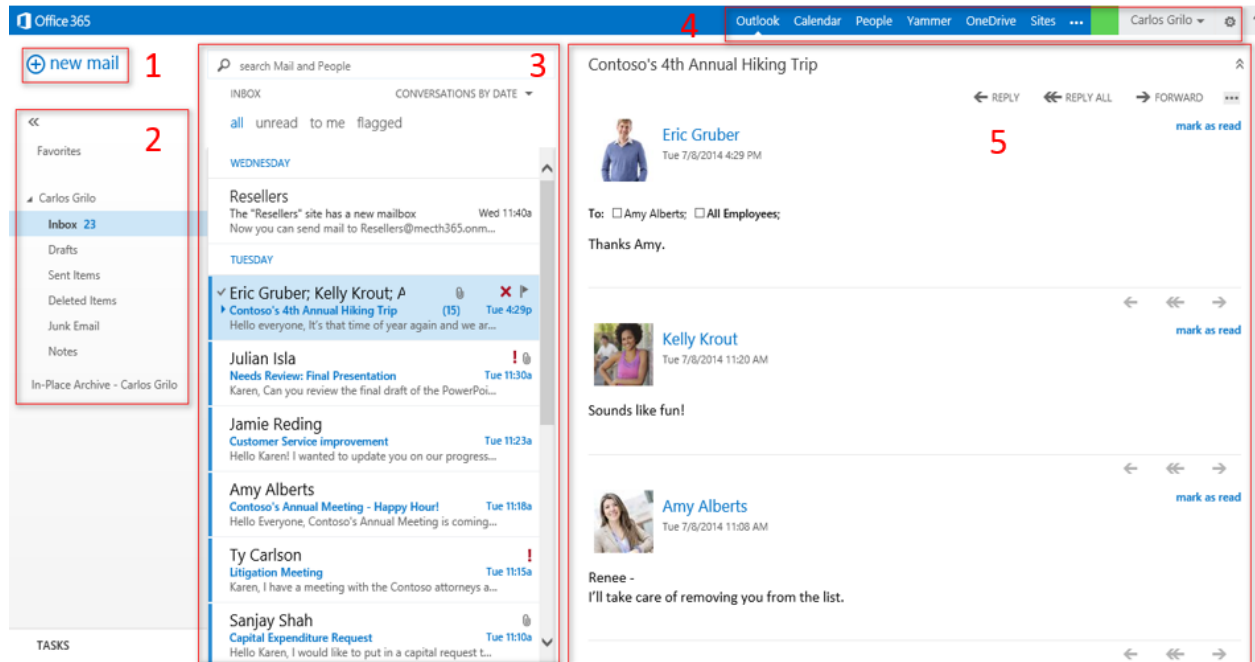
Office 365

Outlook Calendar People Yammer OneDrive Sites ... Carlos Grilo

4

new mail 1

2

«

Favorites

Carlos Grilo

Inbox 23

Drafts

Sent Items

Deleted Items

Junk Email

Notes

In-Place Archive - Carlos Grilo

TASKS

3

search Mail and People

INBOX CONVERSATIONS BY DATE

all unread to me flagged

WEDNESDAY

Resellers
The "Resellers" site has a new mailbox Wed 11:40a
Now you can send mail to Resellers@mecth365.onm...

TUESDAY

Eric Gruber; Kelly Krout; A
Contoso's 4th Annual Hiking Trip (15) Tue 4:29p
Hello everyone, It's that time of year again and we ar...

Julian Isla
Needs Review: Final Presentation Tue 11:30a
Karen, Can you review the final draft of the PowerPoi...

Jamie Reding
Customer Service improvement Tue 11:23a
Hello Karen! I wanted to update you on our progress...

Amy Alberts
Contoso's Annual Meeting - Happy Hour! Tue 11:18a
Hello Everyone, Contoso's Annual Meeting is coming...

Ty Carlson
Litigation Meeting Tue 11:15a
Karen, I have a meeting with the Contoso attorneys a...

Sanjay Shah
Capital Expenditure Request Tue 11:10a
Hello Karen, I would like to put in a capital request t...

Contoso's 4th Annual Hiking Trip

REPLY REPLY ALL FORWARD

Eric Gruber
Tue 7/8/2014 4:29 PM
mark as read

5

To: Amy Alberts; All Employees;

Thanks Amy.

Kelly Krout
Tue 7/8/2014 11:20 AM
mark as read

Sounds like fun!

Amy Alberts
Tue 7/8/2014 11:08 AM
mark as read

Renee -
I'll take care of removing you from the list.